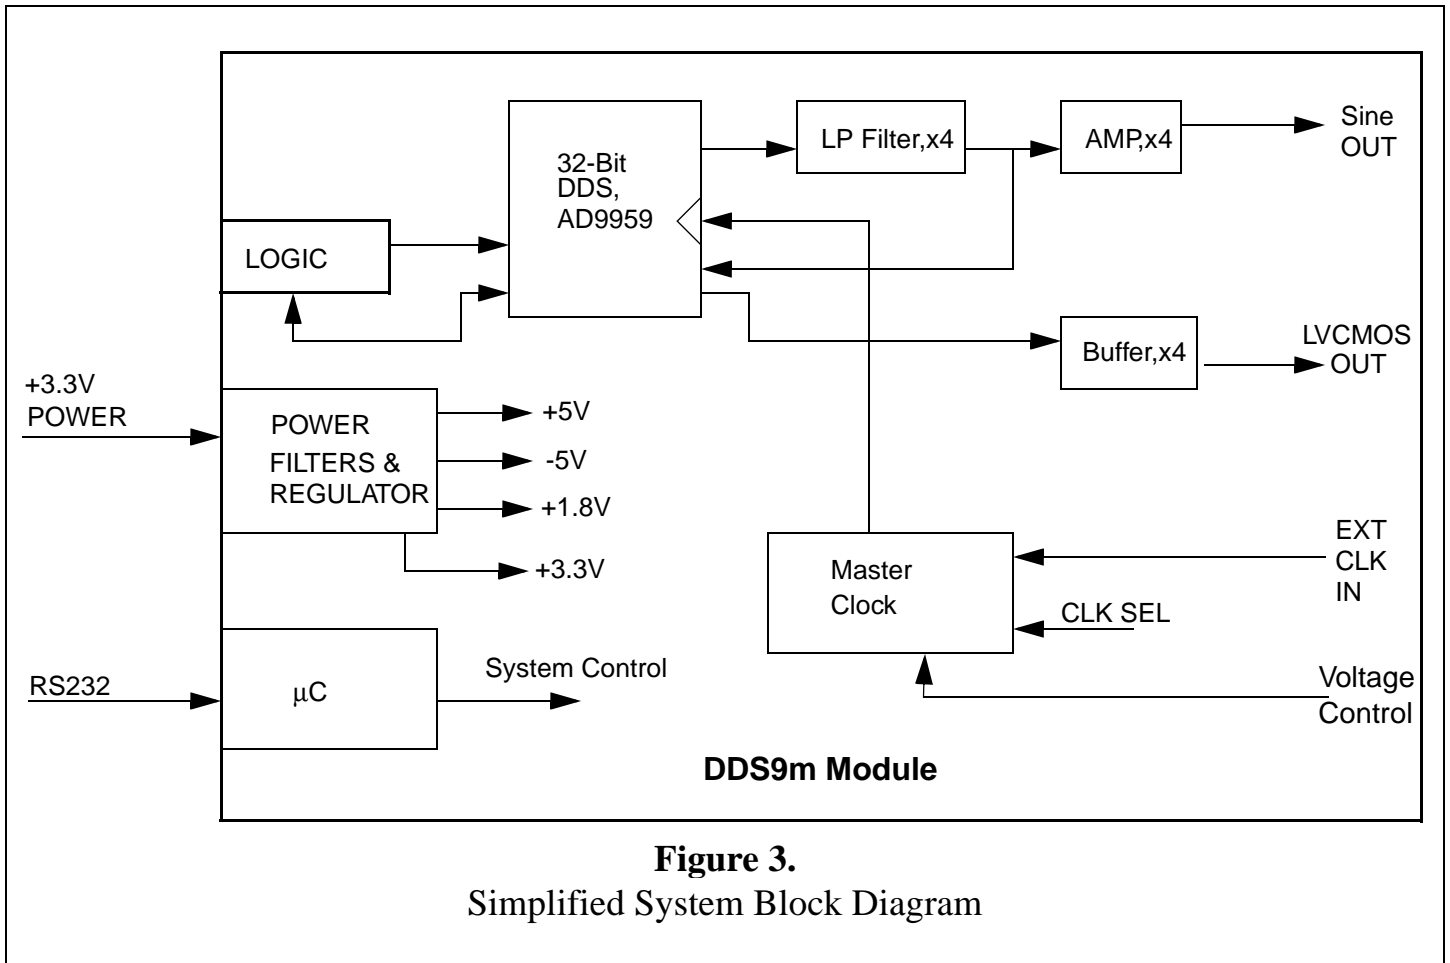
32-Bit DDS, AD9959

LP Filter,x4

AMP,x4

Sine OUT

LOGIC

Buffer,x4

LVCMOS OUT

+3.3V POWER

POWER FILTERS & REGULATOR

+5V

-5V

+1.8V

+3.3V

Master Clock

EXT CLK IN

CLK SEL

RS232

$\mu$C

System Control

Voltage Control

DDS9m Module

**Figure 3.**
Simplified System Block Diagram